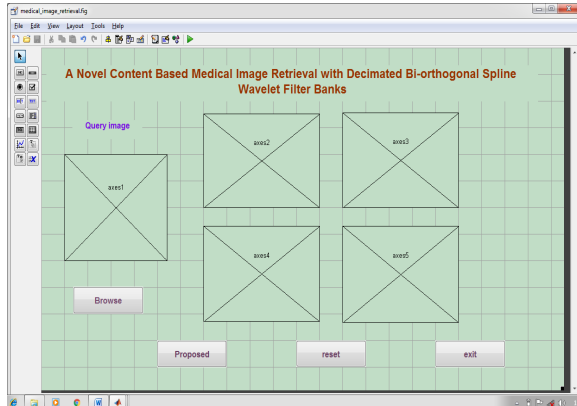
medical_image_retrieval.fig

File Edit View Layout Tools Help

A Novel Content Based Medical Image Retrieval with Decimated Bi-orthogonal Spline Wavelet Filter Banks

Query image

axes1

axes2

axes3

axes4

axes5

Browse

Proposed

reset

exit